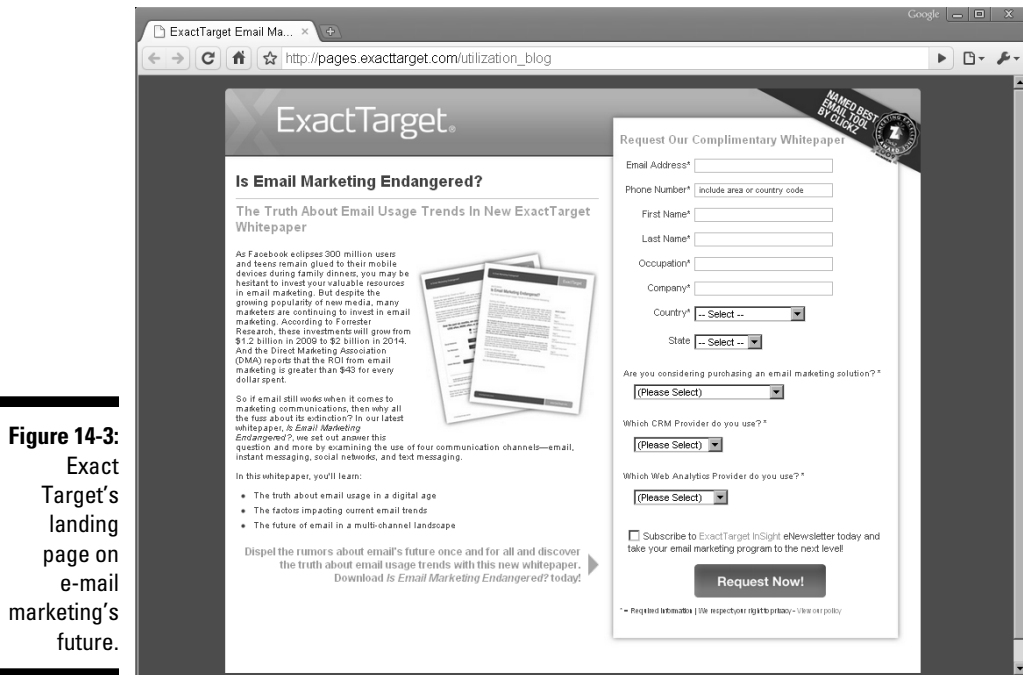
Figure 14-3: Exact Target's landing page on e-mail marketing's future.

ExactTarget Email Ma... ×

Google

http://pages.exacttarget.com/utilization_blog

ExactTarget.

NAMED BEST EMAIL TOOL BY CLICKZ

Is Email Marketing Endangered?

The Truth About Email Usage Trends In New ExactTarget Whitepaper

As Facebook eclipses 300 million users and teens remain glued to their mobile devices during family dinners, you may be hesitant to invest your valuable resources in email marketing. But despite the growing popularity of new media, many marketers are continuing to invest in email marketing. According to Forrester Research, these investments will grow from $1.2 billion in 2009 to $2 billion in 2014. And the Direct Marketing Association (DMA) reports that the ROI from email marketing is greater than $43 for every dollar spent.

So if email still works when it comes to marketing communications, then why all the fuss about its extinction? In our latest whitepaper, Is Email Marketing Endangered?, we set out answer this question and more by examining the use of four communication channels—email, instant messaging, social networks, and text messaging.

In this whitepaper, you'll learn:

• The truth about email usage in a digital age
• The factors impacting current email trends
• The future of email in a multi-channel landscape

Dispel the rumors about email's future once and for all and discover the truth about email usage trends with this new whitepaper. Download Is Email Marketing Endangered? today!

Request Our Complimentary Whitepaper

Email Address*
Phone Number* include area or country code
First Name*
Last Name*
Occupation*
Company*
Country* -- Select --
State -- Select --

Are you considering purchasing an email marketing solution? *
(Please Select)

Which CRM Provider do you use? *
(Please Select)

Which Web Analytics Provider do you use? *
(Please Select)

Subscribe to ExactTarget InSight eNewsletter today and take your email marketing program to the next level!

Request Now!

* = Required Information | We respect your right to privacy - View our policy